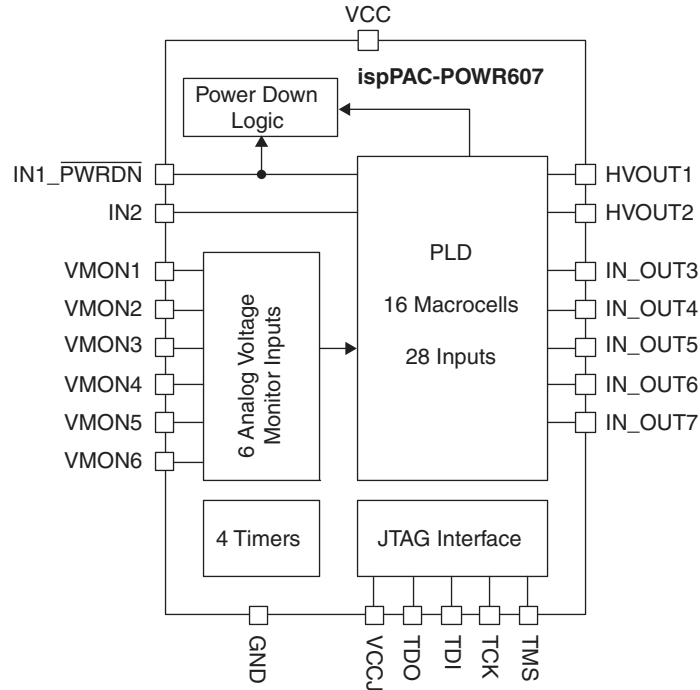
VCC

ispPAC-POWR607

Power Down Logic

IN1_$\overline{PWRDN}$

IN2

VMON1

VMON2

VMON3

VMON4

VMON5

VMON6

6 Analog Voltage Monitor Inputs

PLD

16 Macrocells

28 Inputs

HVOUT1

HVOUT2

IN_OUT3

IN_OUT4

IN_OUT5

IN_OUT6

IN_OUT7

4 Timers

JTAG Interface

GND

VCCJ

TDO

TDI

TCK

TMS